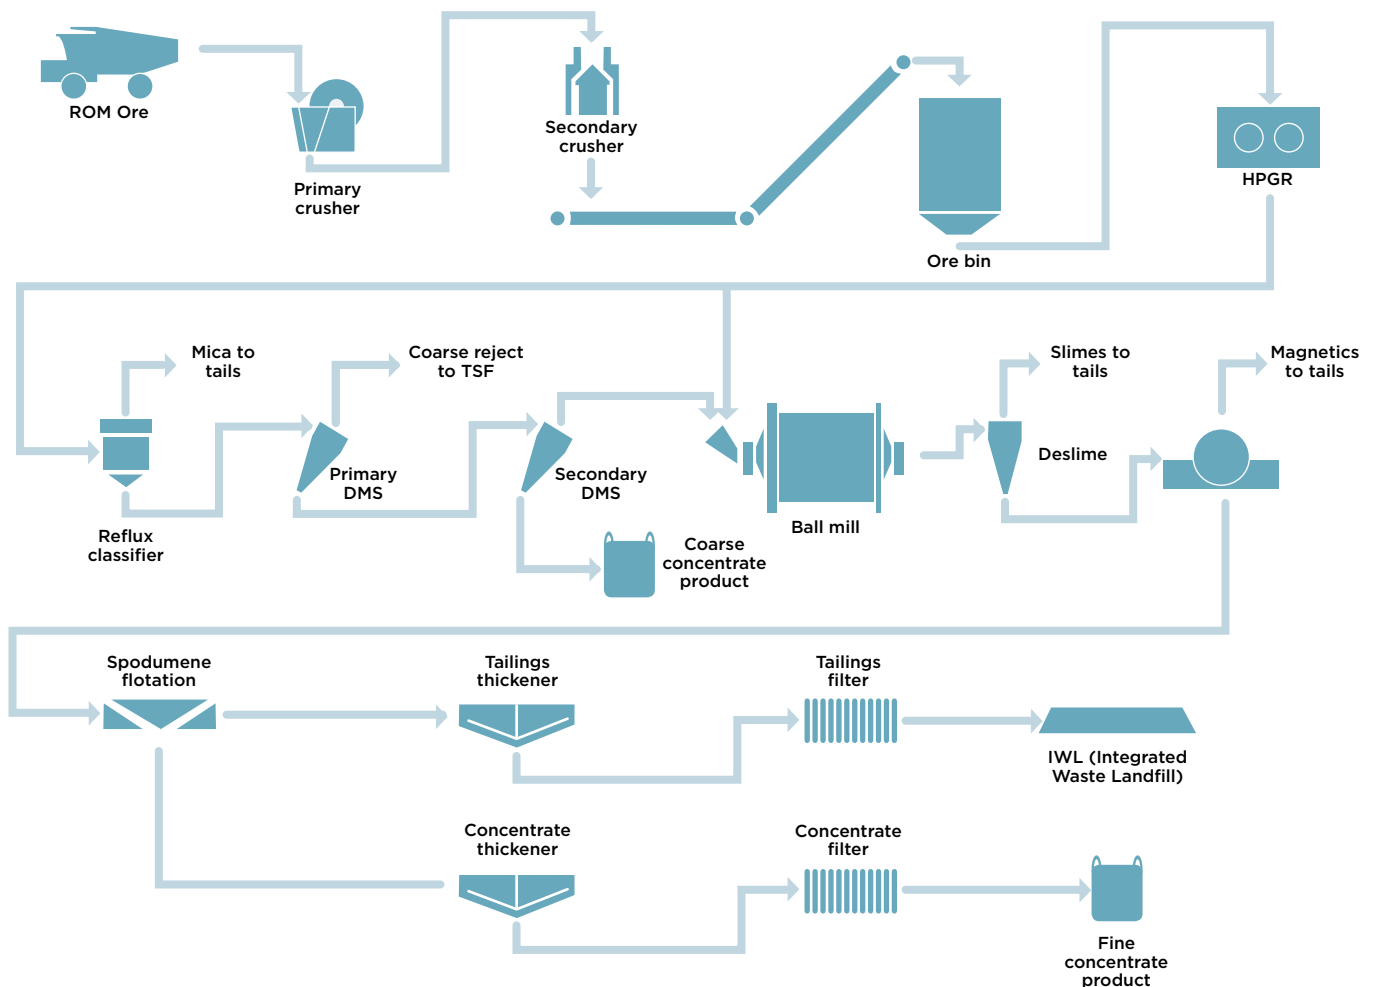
ROM Ore

Primary crusher

Secondary crusher

Ore bin

HPGR

Mica to tails

Coarse reject to TSF

Reflux classifier

Primary DMS

Secondary DMS

Coarse concentrate product

Ball mill

Slimes to tails

Deslime

Magnetics to tails

Spodumene flotation

Tailings thickener

Tailings filter

IWL (Integrated Waste Landfill)

Concentrate thickener

Concentrate filter

Fine concentrate product